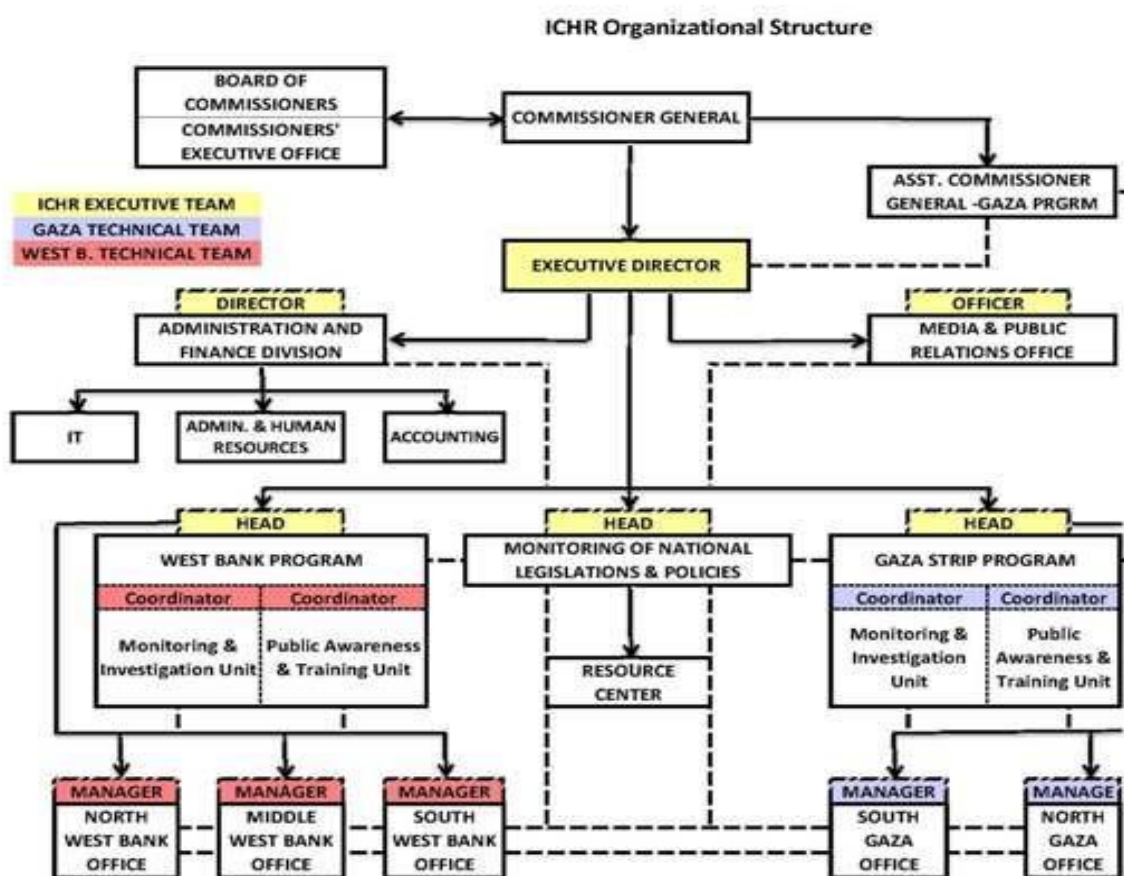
ICHR Organizational Structure

BOARD OF COMMISSIONERS
COMMISSIONERS' EXECUTIVE OFFICE

COMMISSIONER GENERAL

ASST. COMMISSIONER GENERAL -GAZA PRGRM

ICHR EXECUTIVE TEAM
GAZA TECHNICAL TEAM
WEST B. TECHNICAL TEAM

EXECUTIVE DIRECTOR

DIRECTOR
ADMINISTRATION AND FINANCE DIVISION

OFFICER
MEDIA & PUBLIC RELATIONS OFFICE

IT

ADMIN. & HUMAN RESOURCES

ACCOUNTING

HEAD
WEST BANK PROGRAM
Coordinator
Monitoring & Investigation Unit
Coordinator
Public Awareness & Training Unit

HEAD
MONITORING OF NATIONAL LEGISLATIONS & POLICIES

RESOURCE CENTER

HEAD
GAZA STRIP PROGRAM
Coordinator
Monitoring & Investigation Unit
Coordinator
Public Awareness & Training Unit

MANAGER
NORTH WEST BANK OFFICE

MANAGER
MIDDLE WEST BANK OFFICE

MANAGER
SOUTH WEST BANK OFFICE

MANAGER
SOUTH GAZA OFFICE

MANAGE
NORTH GAZA OFFICE